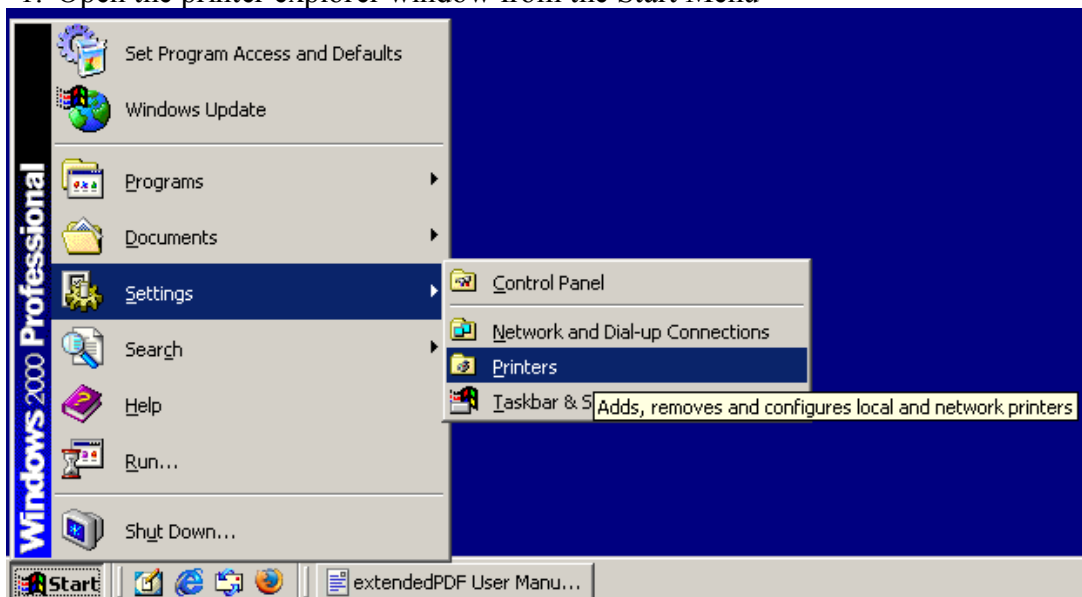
1. Open the printer explorer window from the Start Menu

Windows 2000 Professional

Set Program Access and Defaults
Windows Update
Programs
Documents
Settings
Search
Help
Run...
Shut Down...

Control Panel
Network and Dial-up Connections
Printers
Taskbar & S

Adds, removes and configures local and network printers

Start
extendedPDF User Manu...